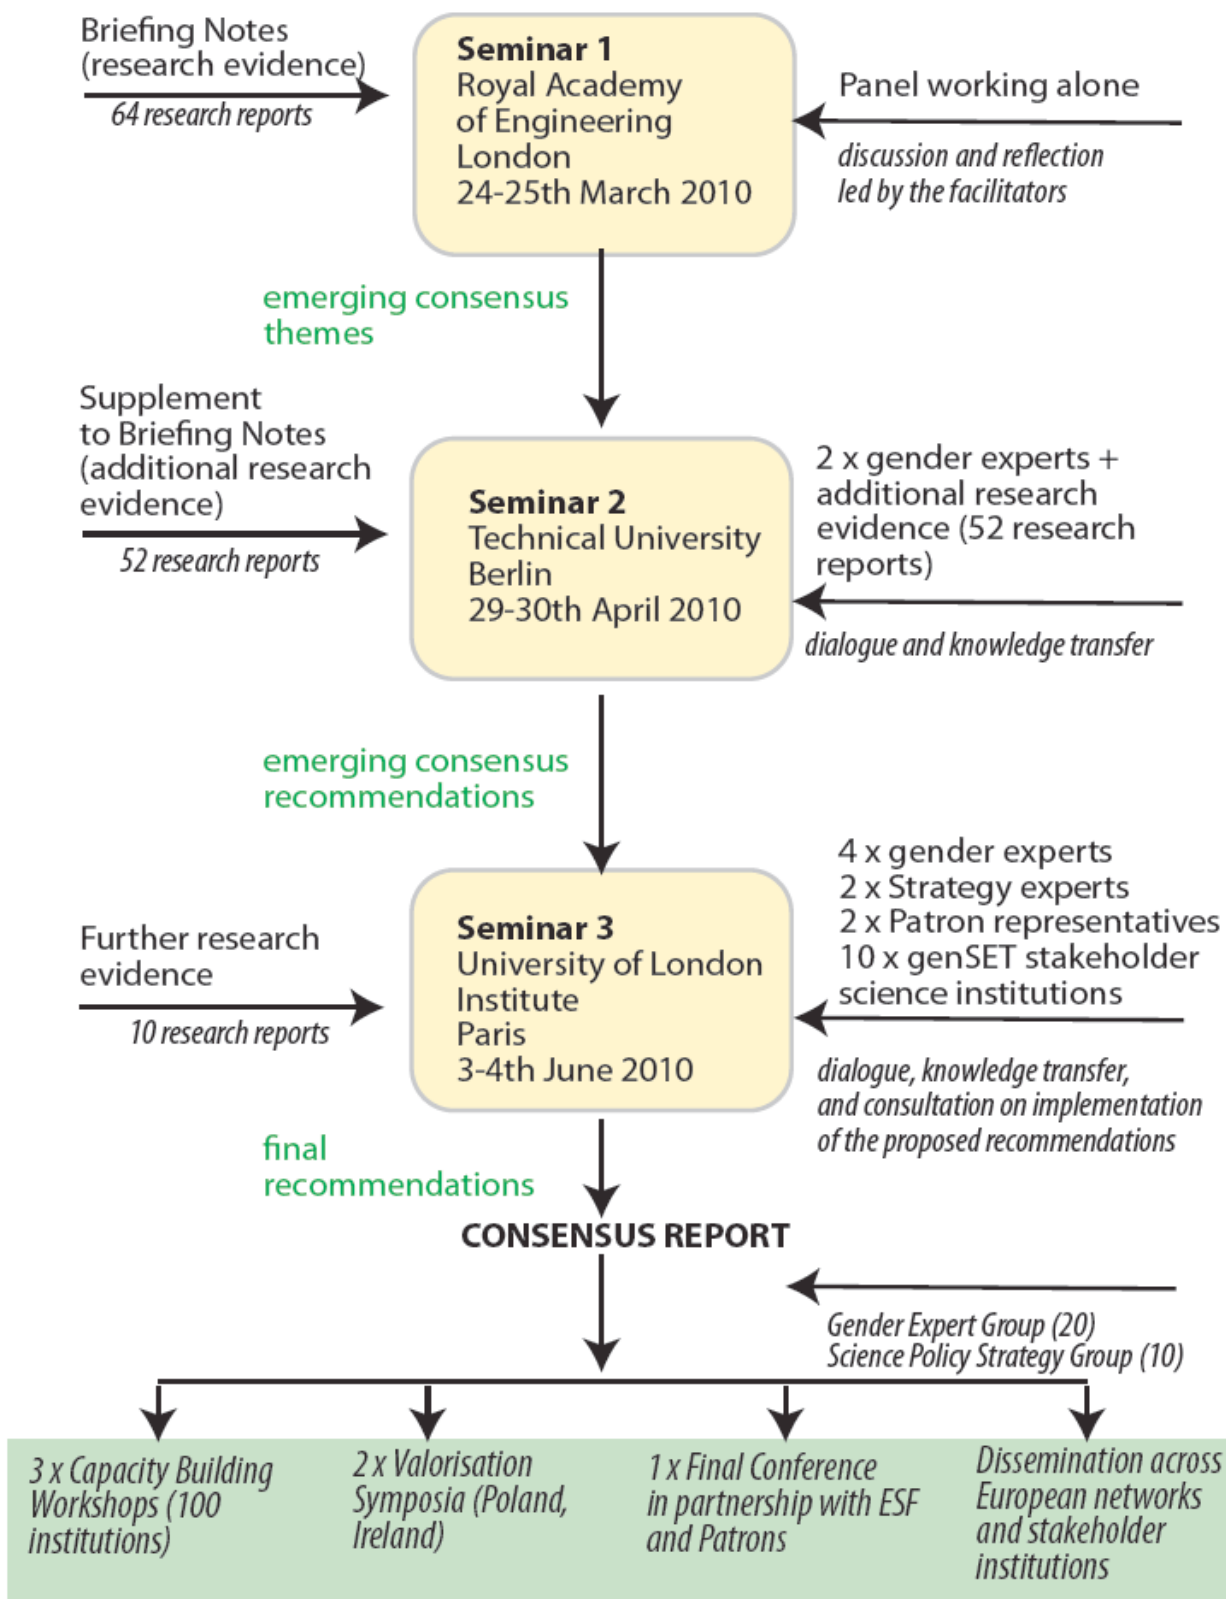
Briefing Notes (research evidence)

64 research reports

Seminar 1
Royal Academy of Engineering
London
24-25th March 2010

Panel working alone

discussion and reflection led by the facilitators

emerging consensus themes

Supplement to Briefing Notes (additional research evidence)

52 research reports

Seminar 2
Technical University
Berlin
29-30th April 2010

2 x gender experts + additional research evidence (52 research reports)

dialogue and knowledge transfer

emerging consensus recommendations

Further research evidence

10 research reports

Seminar 3
University of London Institute
Paris
3-4th June 2010

4 x gender experts
2 x Strategy experts
2 x Patron representatives
10 x genSET stakeholder science institutions

dialogue, knowledge transfer, and consultation on implementation of the proposed recommendations

final recommendations

CONSENSUS REPORT

Gender Expert Group (20)
Science Policy Strategy Group (10)

3 x Capacity Building Workshops (100 institutions)

2 x Valorisation Symposia (Poland, Ireland)

1 x Final Conference in partnership with ESF and Patrons

Dissemination across European networks and stakeholder institutions